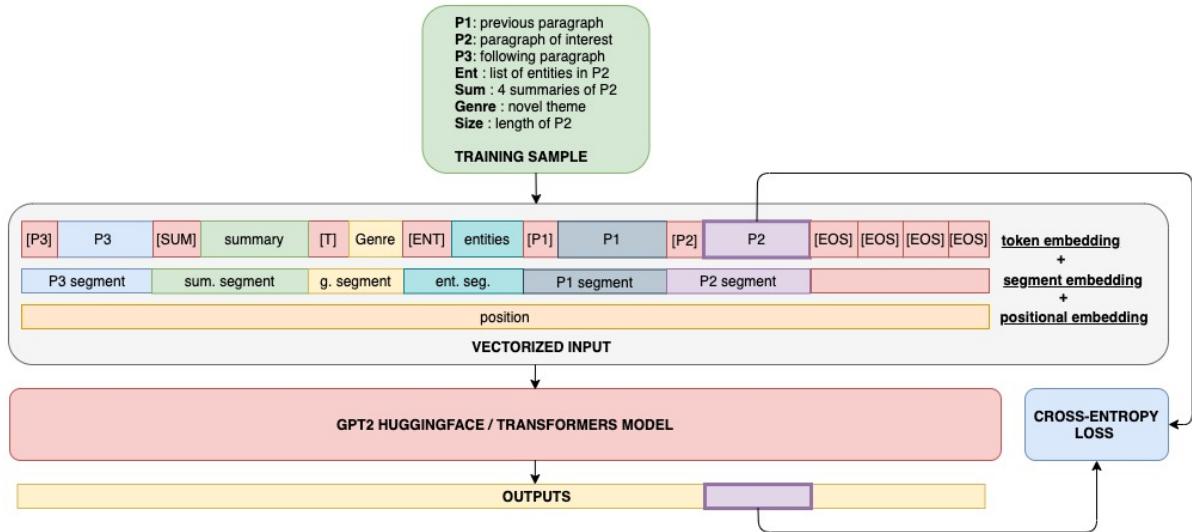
**P1**: previous paragraph
**P2**: paragraph of interest
**P3**: following paragraph
**Ent** : list of entities in P2
**Sum** : 4 summaries of P2
**Genre** : novel theme
**Size** : length of P2

TRAINING SAMPLE

[P3] P3 [SUM] summary [T] Genre [ENT] entities [P1] P1 [P2] P2 [EOS] [EOS] [EOS] [EOS]

token embedding
+
P3 segment sum. segment g. segment ent. seg. P1 segment P2 segment

segment embedding
+
position

positional embedding

VECTORIZED INPUT

GPT2 HUGGINGFACE / TRANSFORMERS MODEL

CROSS-ENTROPY LOSS

OUTPUTS